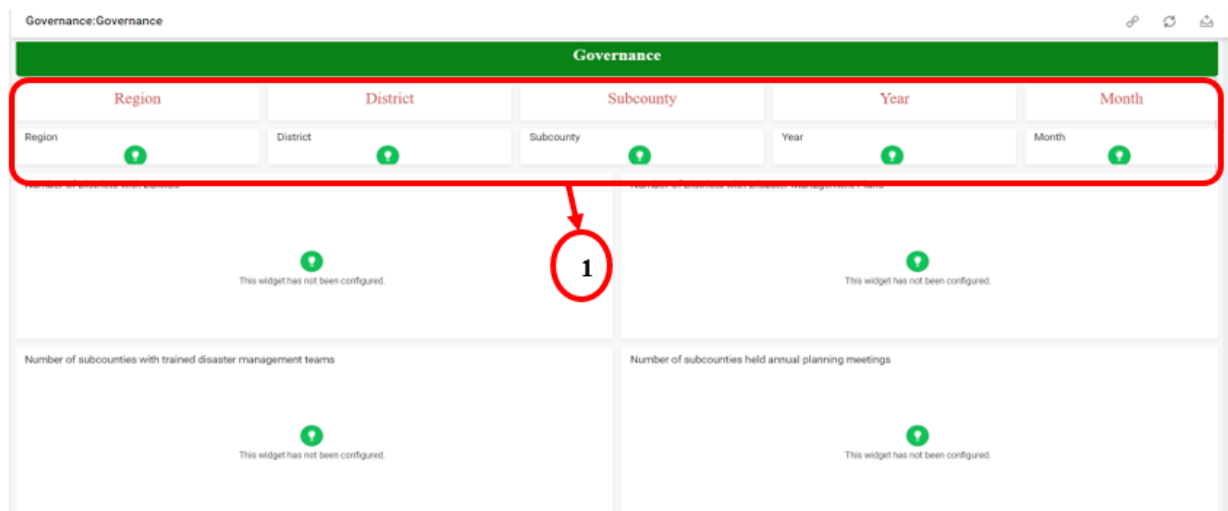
Governance:Governance

Governance

Region
District
Subcounty
Year
Month

Region
District
Subcounty
Year
Month

Number of Districts with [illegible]

Number of Districts with Disaster Management Plans

1

This widget has not been configured.

This widget has not been configured.

Number of subcounties with trained disaster management teams

Number of subcounties held annual planning meetings

This widget has not been configured.

This widget has not been configured.